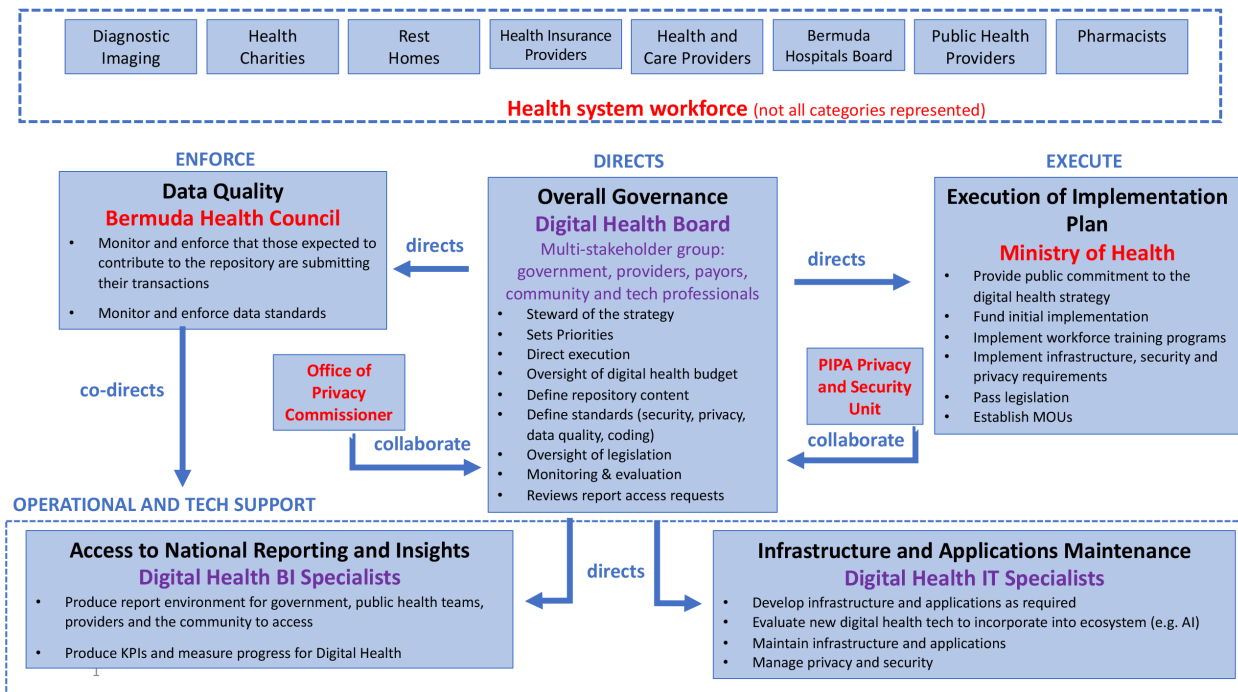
Diagnostic Imaging

Health Charities

Rest Homes

Health Insurance Providers

Health and Care Providers

Bermuda Hospitals Board

Public Health Providers

Pharmacists

Health system workforce (not all categories represented)

ENFORCE

Data Quality
Bermuda Health Council
• Monitor and enforce that those expected to contribute to the repository are submitting their transactions
• Monitor and enforce data standards

directs

DIRECTS

Overall Governance
Digital Health Board
Multi-stakeholder group: government, providers, payors, community and tech professionals
• Steward of the strategy
• Sets Priorities
• Direct execution
• Oversight of digital health budget
• Define repository content
• Define standards (security, privacy, data quality, coding)
• Oversight of legislation
• Monitoring & evaluation
• Reviews report access requests

directs

EXECUTE

Execution of Implementation Plan
Ministry of Health
• Provide public commitment to the digital health strategy
• Fund initial implementation
• Implement workforce training programs
• Implement infrastructure, security and privacy requirements
• Pass legislation
• Establish MOUs

co-directs

Office of Privacy Commissioner

collaborate

PIPA Privacy and Security Unit

collaborate

OPERATIONAL AND TECH SUPPORT

directs

Access to National Reporting and Insights
Digital Health BI Specialists
• Produce report environment for government, public health teams, providers and the community to access
• Produce KPIs and measure progress for Digital Health

Infrastructure and Applications Maintenance
Digital Health IT Specialists
• Develop infrastructure and applications as required
• Evaluate new digital health tech to incorporate into ecosystem (e.g. AI)
• Maintain infrastructure and applications
• Manage privacy and security

1